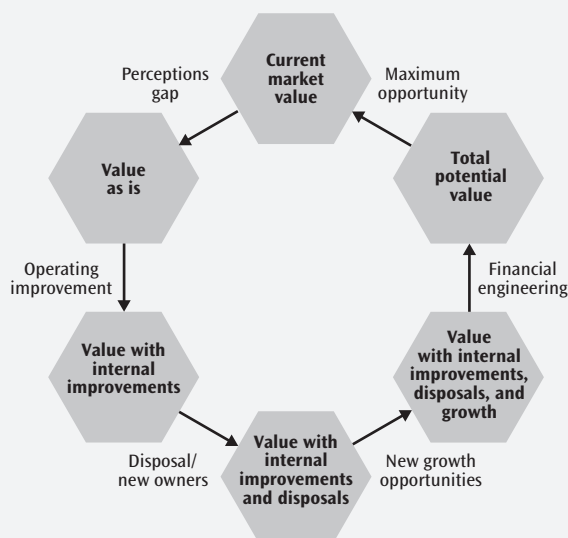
Current market value

Perceptions gap

Value as is

Operating improvement

Value with internal improvements

Disposal/ new owners

Value with internal improvements and disposals

New growth opportunities

Value with internal improvements, disposals, and growth

Financial engineering

Total potential value

Maximum opportunity